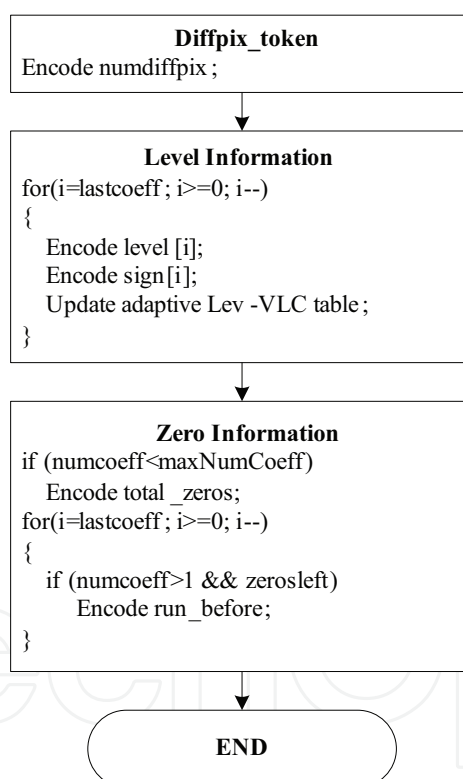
**Diffpix_token**
Encode numdiffpix ;

**Level Information**
for(i=lastcoeff ; i>=0; i--)
{
Encode level [i];
Encode sign[i];
Update adaptive Lev -VLC table ;
}

**Zero Information**
if (numcoeff<maxNumCoeff)
Encode total _zeros;
for(i=lastcoeff ; i>=0; i--)
{
if (numcoeff>1 && zerosleft)
Encode run_before;
}

**END**